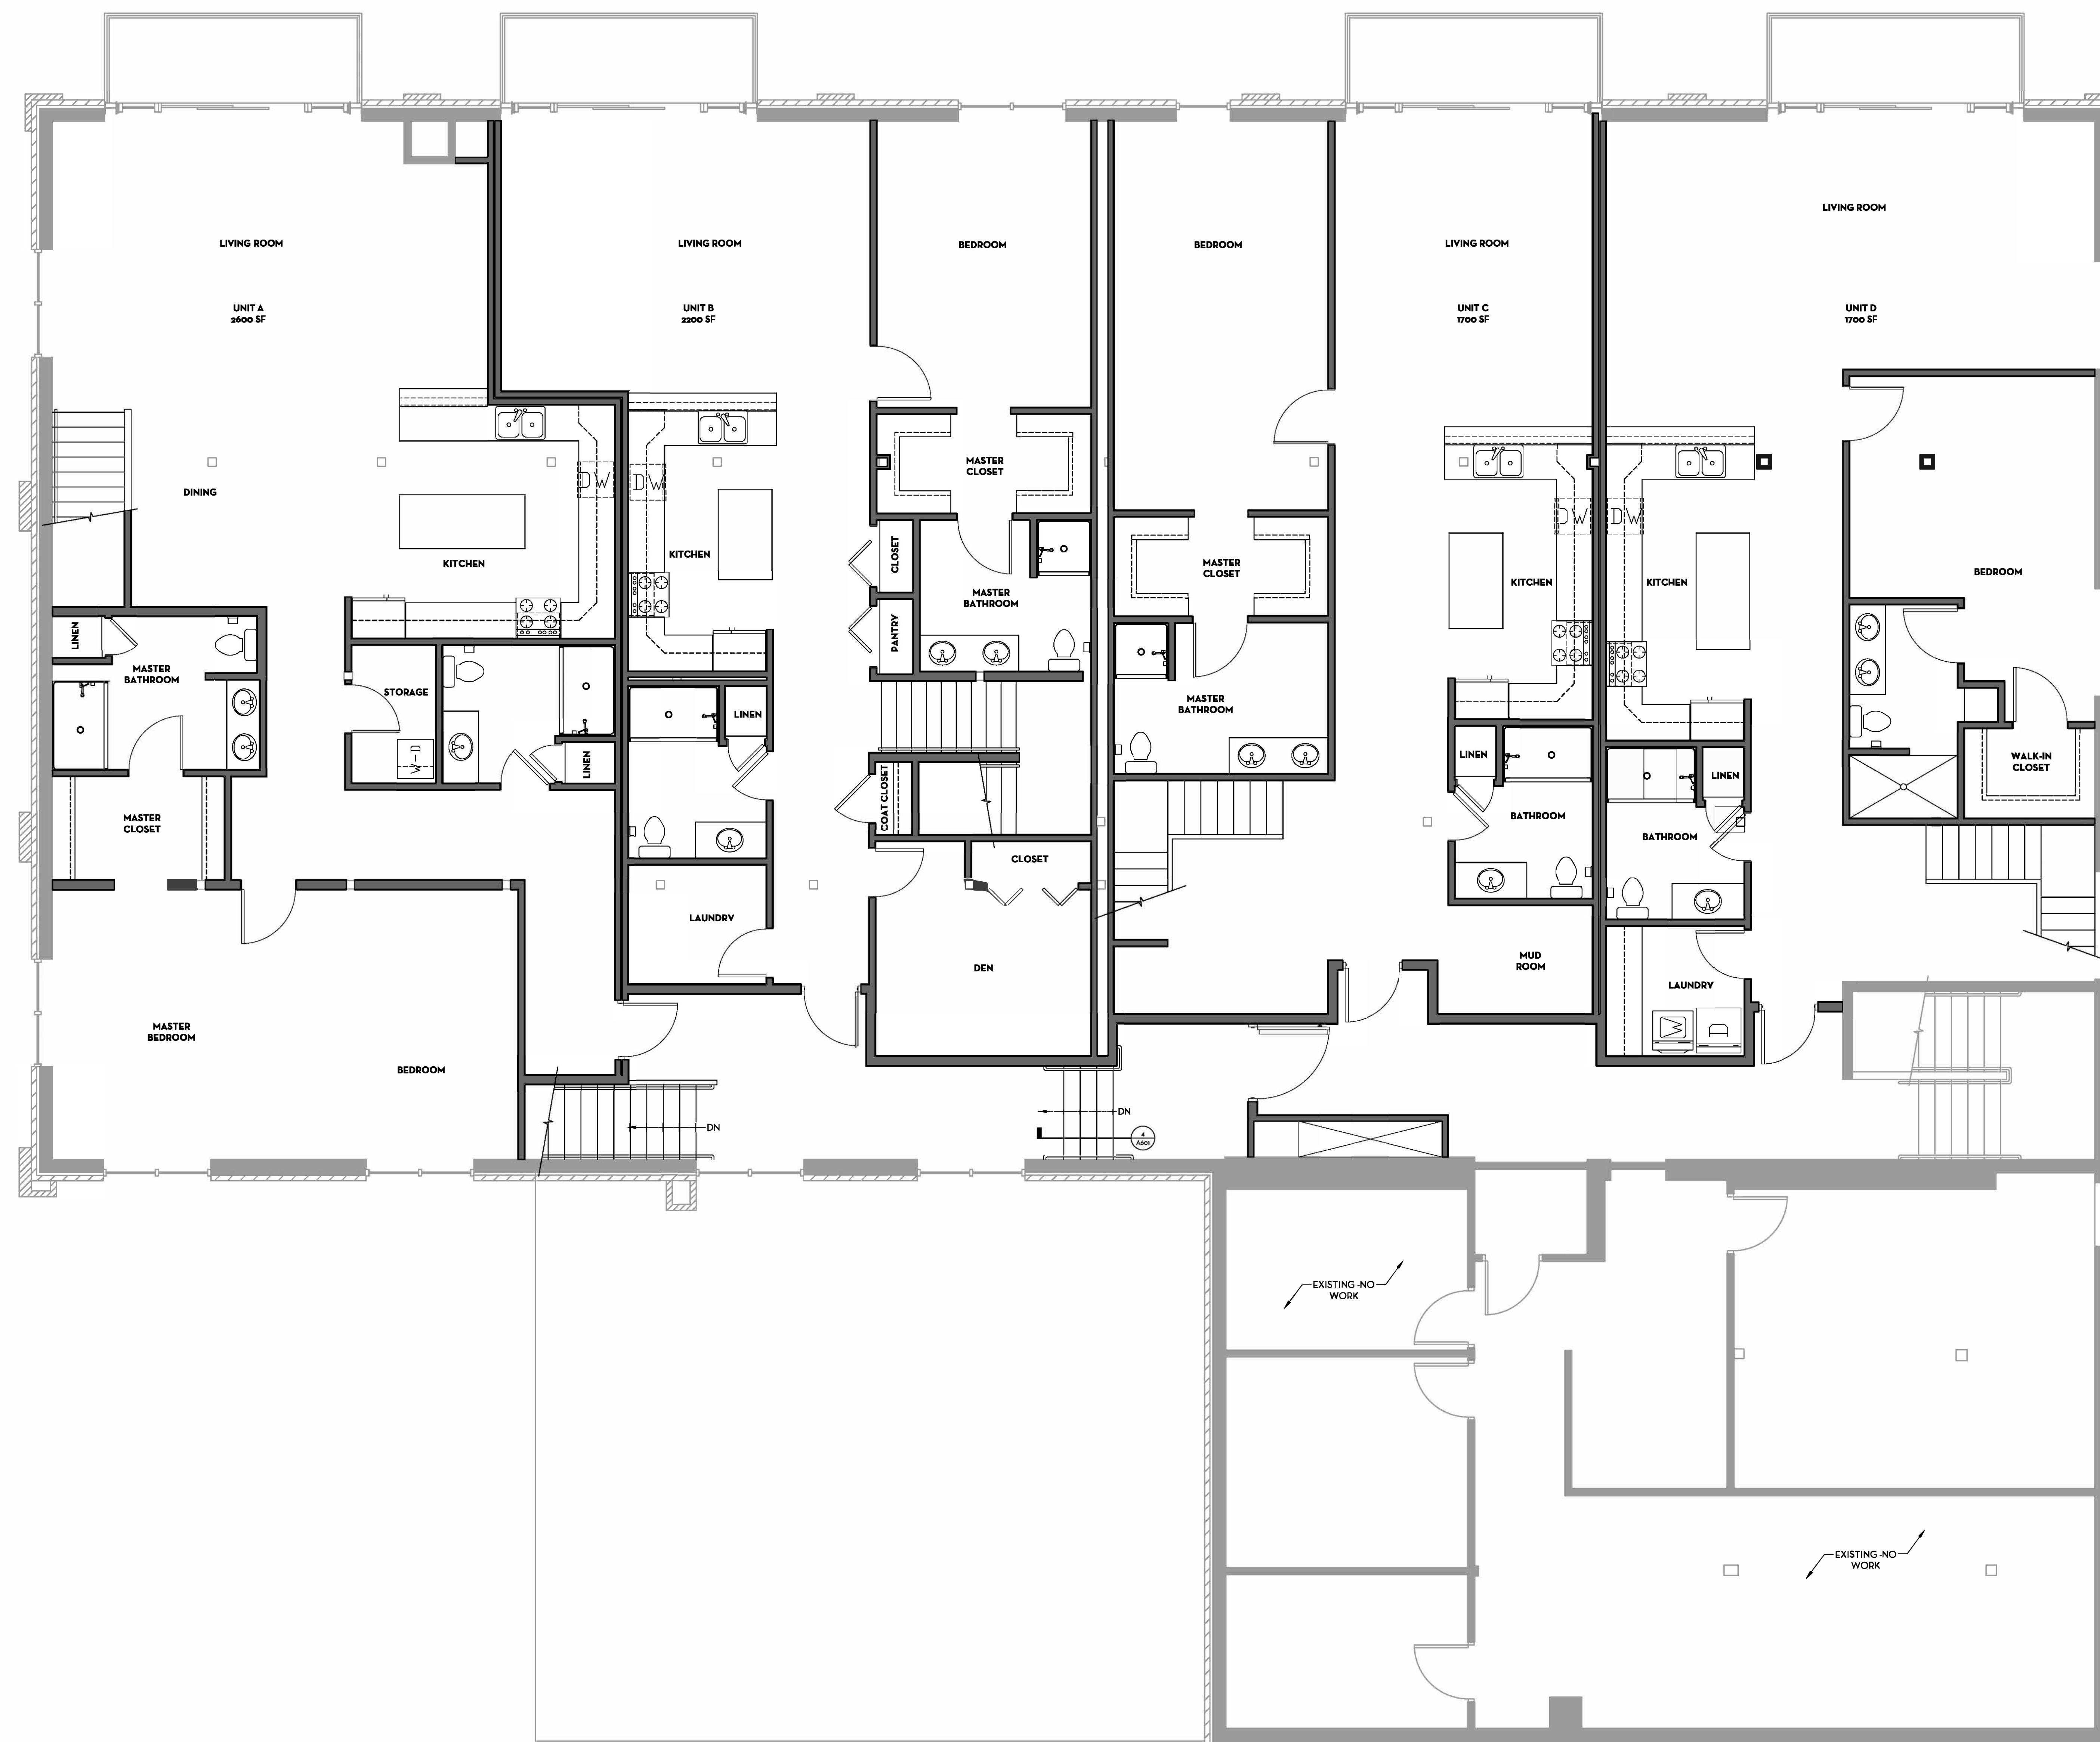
LIVING ROOM

UNIT A
2600 SF

LIVING ROOM

UNIT B
2200 SF

BEDROOM

BEDROOM

LIVING ROOM

UNIT C
1700 SF

LIVING ROOM

UNIT D
1700 SF

DINING

DW

DW

KITCHEN

KITCHEN

MASTER CLOSET

MASTER CLOSET

DW

DW

KITCHEN

KITCHEN

BEDROOM

CLOSET

PANTRY

MASTER BATHROOM

LINEN

MASTER BATHROOM

STORAGE

W-D

LINEN

LINEN

MASTER BATHROOM

LINEN

LINEN

MASTER CLOSET

COAT CLOSET

BATHROOM

BATHROOM

WALK-IN CLOSET

CLOSET

LAUNDRY

DEN

MUD ROOM

LAUNDRY

MASTER BEDROOM

BEDROOM

DN

DN

4
A601

EXISTING -NO WORK

EXISTING -NO WORK